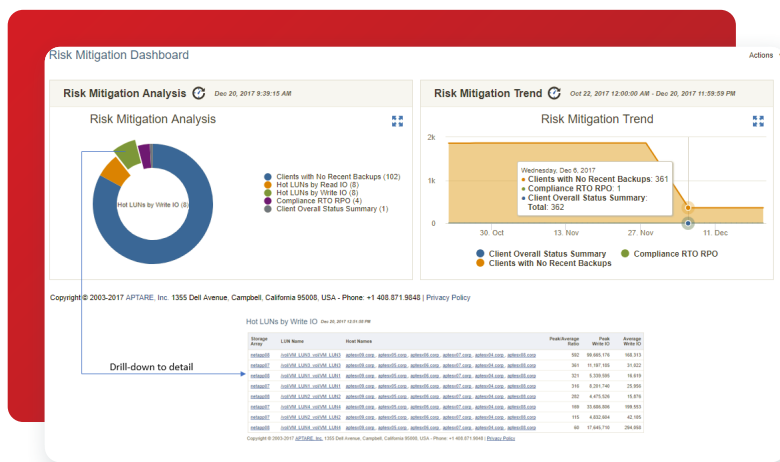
Risk Mitigation Dashboard

Actions

Risk Mitigation Analysis Dec 20, 2017 9:39:15 AM

Risk Mitigation Analysis

Hot LUNs by Write IO (8)

Clients with No Recent Backups (102)
Hot LUNs by Read IO (8)
Hot LUNs by Write IO (8)
Compliance RTO RPO (4)
Client Overall Status Summary (1)

Risk Mitigation Trend Oct 22, 2017 12:00:00 AM - Dec 20, 2017 11:59:59 PM

Risk Mitigation Trend

2k
1k
0

Wednesday, Dec 6, 2017
Clients with No Recent Backups: 361
Compliance RTO RPO: 1
Client Overall Status Summary: Total: 362

30. Oct
13. Nov
27. Nov
11. Dec

Client Overall Status Summary
Compliance RTO RPO
Clients with No Recent Backups

Copyright © 2003-2017 APTARE, Inc. 1355 Dell Avenue, Campbell, California 95008, USA - Phone: +1 408.871.9848 | Privacy Policy

Hot LUNs by Write IO Dec 20, 2017 12:01:39 PM

Drill-down to detail

| Storage Array | LUN Name | Host Names | Peak/Average Ratio | Peak Write IO | Average Write IO |
|---|---|---|---|---|---|
| netapp01 | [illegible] | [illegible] | 592 | 98,665,176 | 166,513 |
| netapp07 | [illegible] | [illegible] | 361 | 11,197,185 | 31,022 |
| netapp08 | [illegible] | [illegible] | 321 | 5,339,595 | 16,619 |
| netapp01 | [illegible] | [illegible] | 316 | 8,201,746 | 25,956 |
| netapp06 | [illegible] | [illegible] | 282 | 4,475,526 | 15,876 |
| netapp07 | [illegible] | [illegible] | 199 | 33,686,856 | 169,553 |
| netapp01 | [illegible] | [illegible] | 115 | 4,832,684 | 42,165 |
| netapp08 | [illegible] | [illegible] | 66 | 17,645,710 | 264,698 |

Copyright © 2003-2017 APTARE, Inc. 1355 Dell Avenue, Campbell, California 95008, USA - Phone: +1 408.871.9848 | Privacy Policy